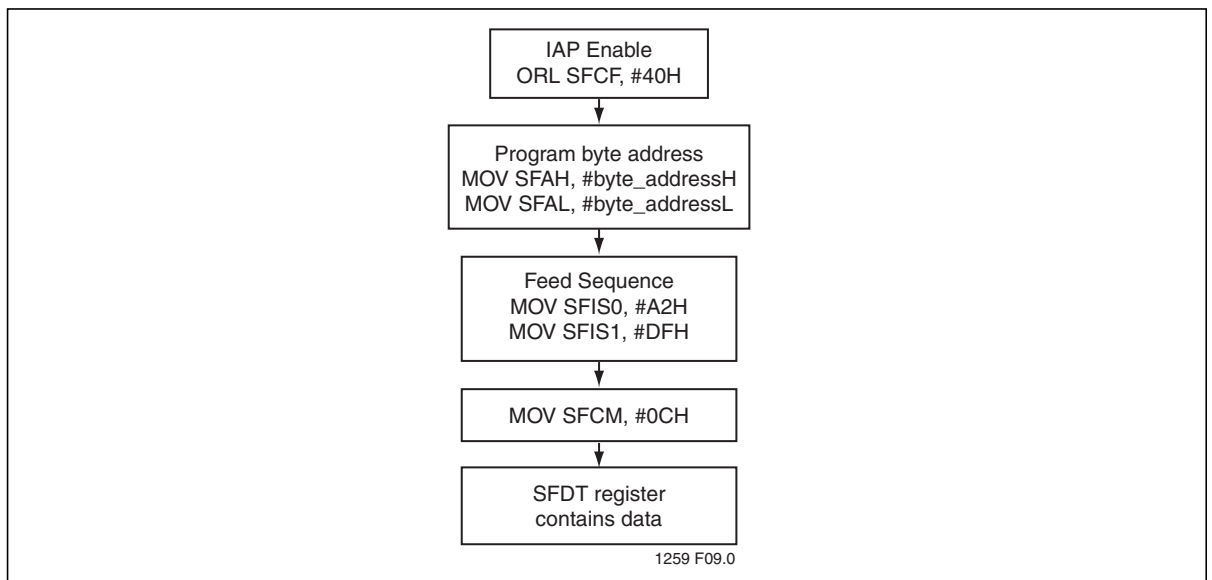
IAP Enable
ORL SFCF, #40H

Program byte address
MOV SFAH, #byte_addressH
MOV SFAL, #byte_addressL

Feed Sequence
MOV SFIS0, #A2H
MOV SFIS1, #DFH

MOV SFCM, #0CH

SFDT register
contains data

1259 F09.0